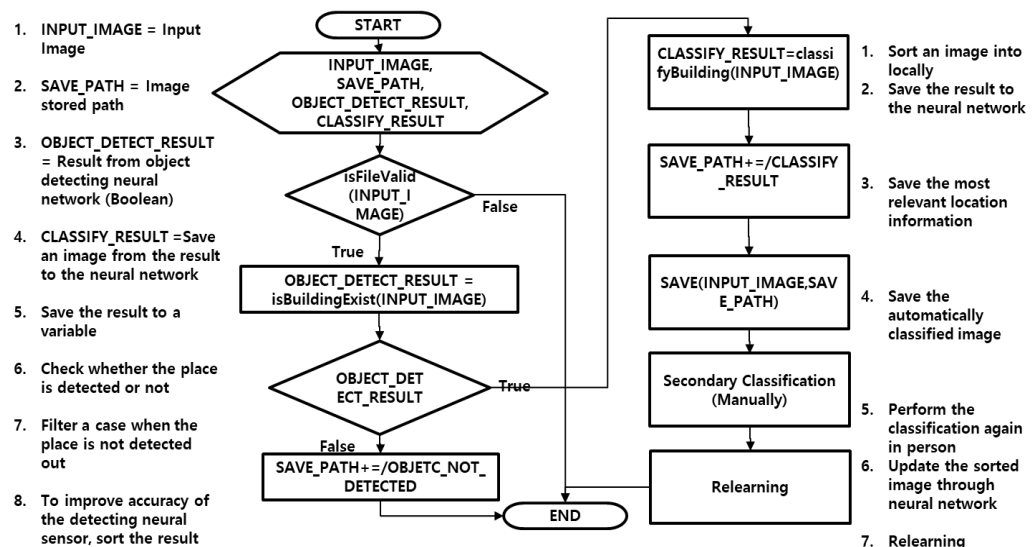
1. INPUT_IMAGE = Input Image

2. SAVE_PATH = Image stored path

3. OBJECT_DETECT_RESULT = Result from object detecting neural network (Boolean)

4. CLASSIFY_RESULT =Save an image from the result to the neural network

5. Save the result to a variable

6. Check whether the place is detected or not

7. Filter a case when the place is not detected out

8. To improve accuracy of the detecting neural sensor, sort the result

START

INPUT_IMAGE, SAVE_PATH, OBJECT_DETECT_RESULT, CLASSIFY_RESULT

isFileValid (INPUT_IMAGE)

False

True

OBJECT_DETECT_RESULT = isBuildingExist(INPUT_IMAGE)

OBJECT_DETECT_RESULT

True

False

SAVE_PATH+=/OBJETC_NOT_DETECTED

END

CLASSIFY_RESULT=classifyBuilding(INPUT_IMAGE)

SAVE_PATH+=/CLASSIFY_RESULT

SAVE(INPUT_IMAGE,SAVE_PATH)

Secondary Classification (Manually)

Relearning

1. Sort an image into locally
2. Save the result to the neural network

3. Save the most relevant location information

4. Save the automatically classified image

5. Perform the classification again in person
6. Update the sorted image through neural network

7. Relearning